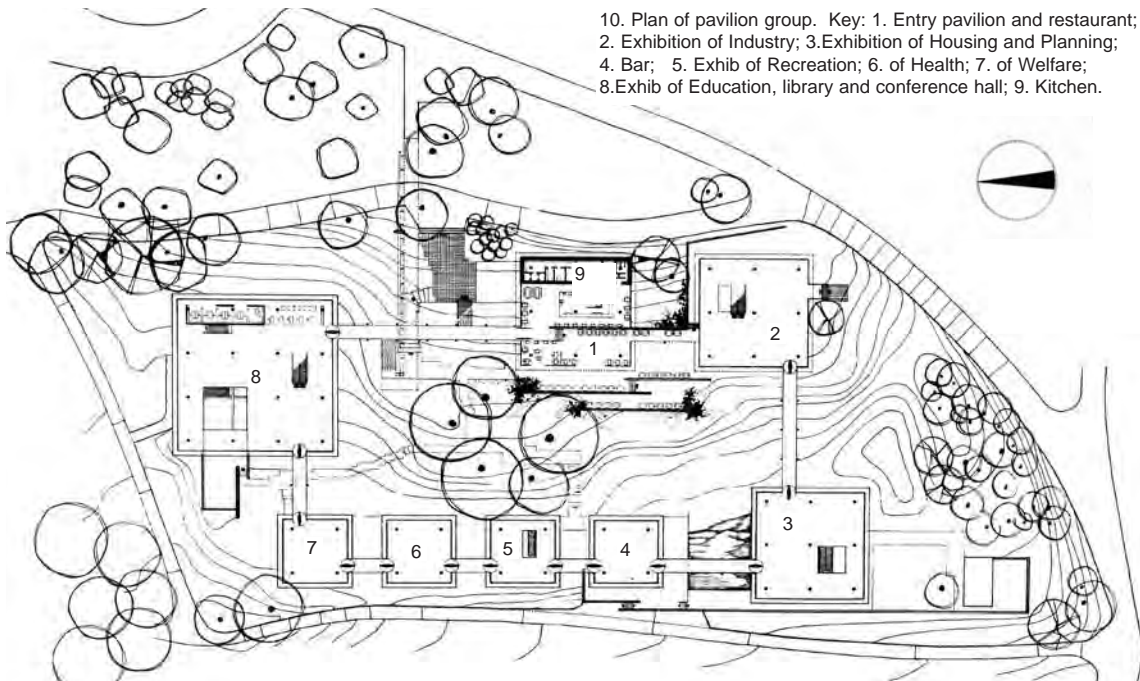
10. Plan of pavilion group. Key: 1. Entry pavilion and restaurant; 2. Exhibition of Industry; 3.Exhibition of Housing and Planning; 4. Bar; 5. Exhib of Recreation; 6. of Health; 7. of Welfare; 8.Exhib of Education, library and conference hall; 9. Kitchen.

9
1
2
8
3
7
6
5
4